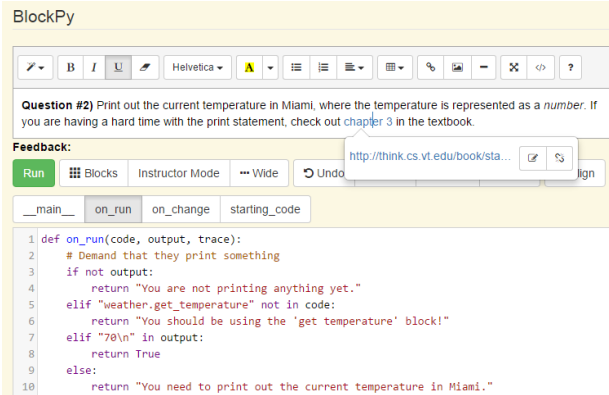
BlockPy

B I U Helvetica A ?

**Question #2)** Print out the current temperature in Miami, where the temperature is represented as a *number*. If you are having a hard time with the print statement, check out chapter 3 in the textbook.

Feedback:

http://think.cs.vt.edu/book/sta...

Run Blocks Instructor Mode Wide Undo lign

__main__ on_run on_change starting_code

1 def on_run(code, output, trace):
2     # Demand that they print something
3     if not output:
4         return "You are not printing anything yet."
5     elif "weather.get_temperature" not in code:
6         return "You should be using the 'get temperature' block!"
7     elif "70\n" in output:
8         return True
9     else:
10        return "You need to print out the current temperature in Miami."